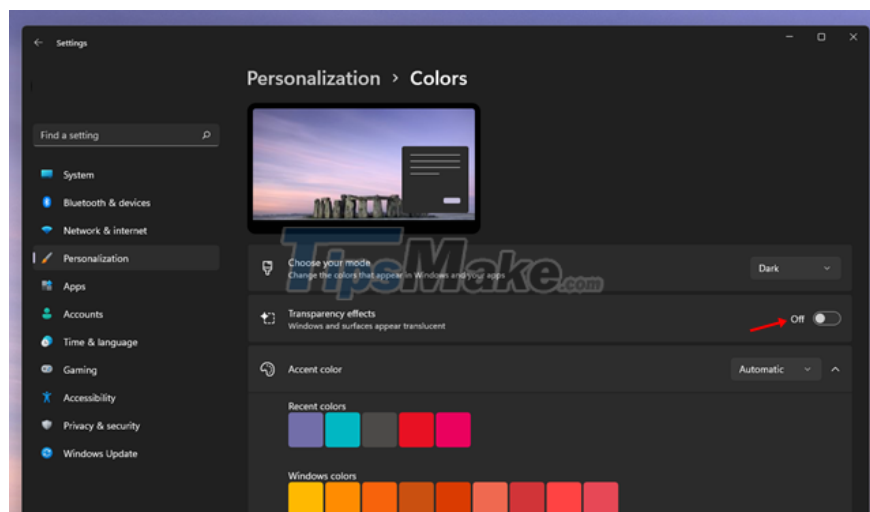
Settings

Personalization > Colors

Find a setting

System
Bluetooth & devices
Network & internet
Personalization
Apps
Accounts
Time & language
Gaming
Accessibility
Privacy & security
Windows Update

TipsMake.com

Choose your mode
Change the colors that appear in Windows and your apps
Dark

Transparency effects
Windows and surfaces appear translucent
Off

Accent color
Automatic

Recent colors

Windows colors